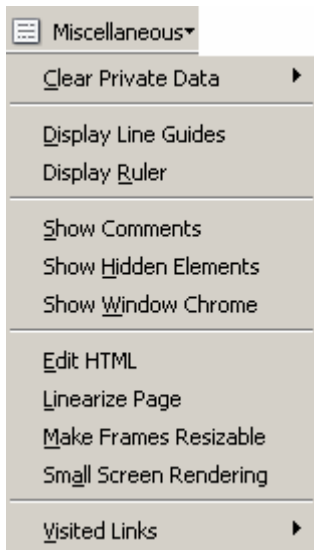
Miscellaneous

Clear Private Data

Display Line Guides
Display Ruler

Show Comments
Show Hidden Elements
Show Window Chrome

Edit HTML
Linearize Page
Make Frames Resizable
Small Screen Rendering

Visited Links